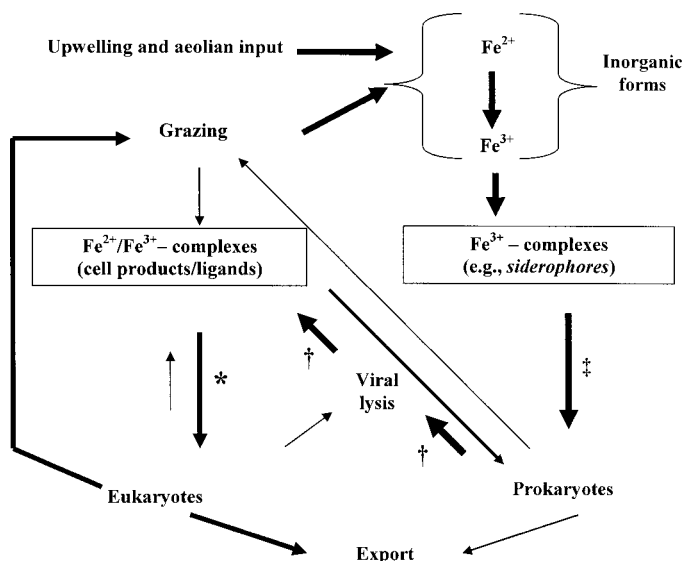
Upwelling and aeolian input

$Fe^{2+}$

$Fe^{3+}$

Inorganic forms

Grazing

$Fe^{2+}/Fe^{3+}$ – complexes (cell products/ligands)

$Fe^{3+}$ – complexes (e.g., *siderophores*)

*

†

‡

Viral lysis

†

Eukaryotes

Prokaryotes

Export